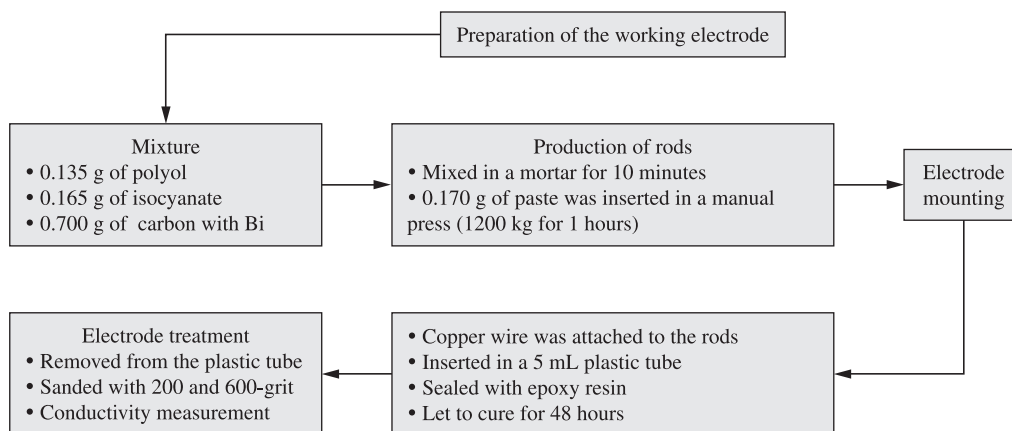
Preparation of the working electrode

Mixture
• 0.135 g of polyol
• 0.165 g of isocyanate
• 0.700 g of carbon with Bi

Production of rods
• Mixed in a mortar for 10 minutes
• 0.170 g of paste was inserted in a manual press (1200 kg for 1 hours)

Electrode mounting

• Copper wire was attached to the rods
• Inserted in a 5 mL plastic tube
• Sealed with epoxy resin
• Let to cure for 48 hours

Electrode treatment
• Removed from the plastic tube
• Sanded with 200 and 600-grit
• Conductivity measurement